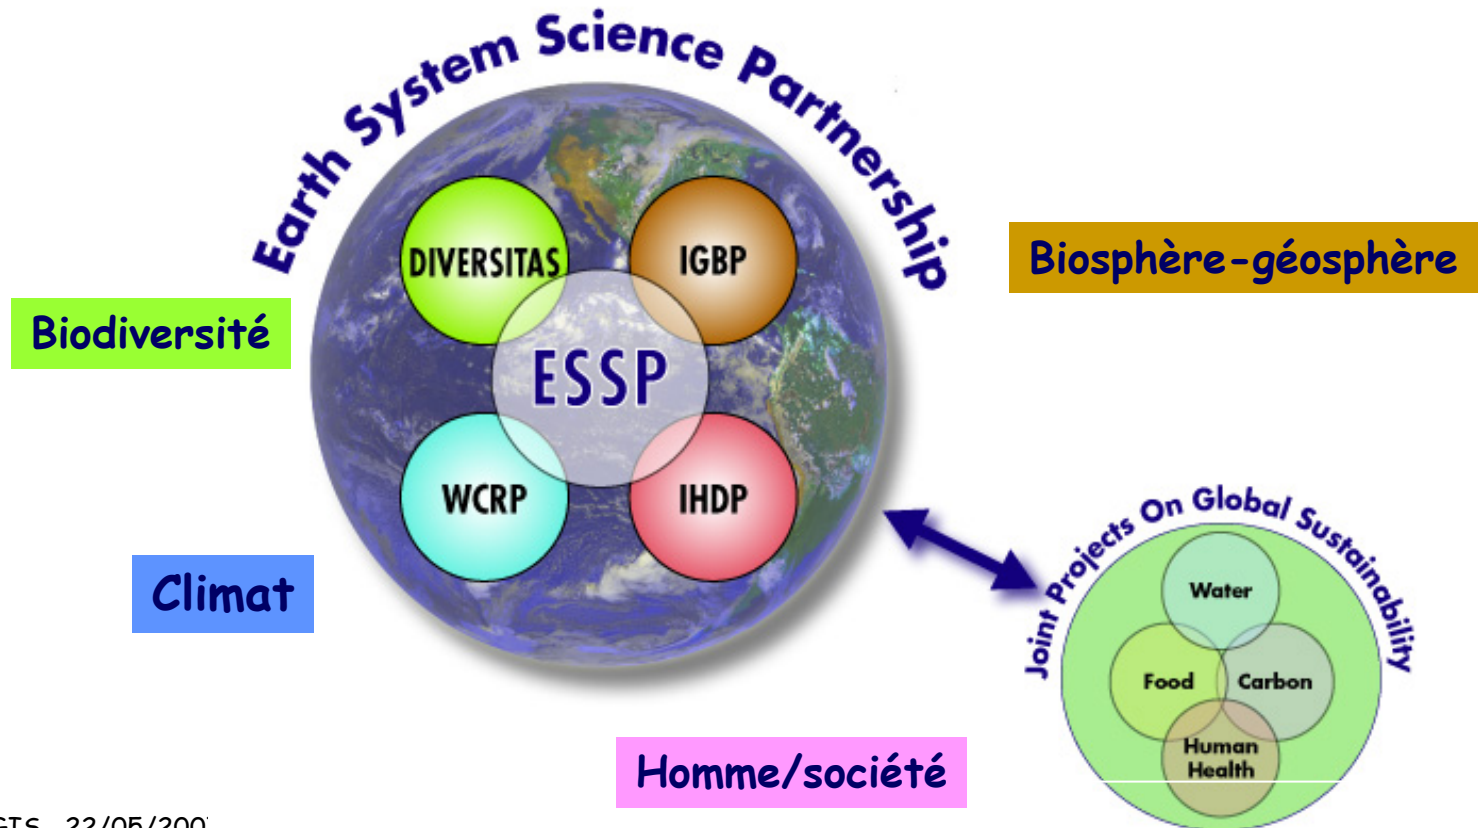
Earth System Science Partnership

DIVERSITAS

IGBP

ESSP

WCRP

IHDP

Biosphère-géosphère

Biodiversité

Climat

Homme/société

Joint Projects On Global Sustainability

Water

Food

Carbon

Human Health

GIS 22/05/200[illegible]